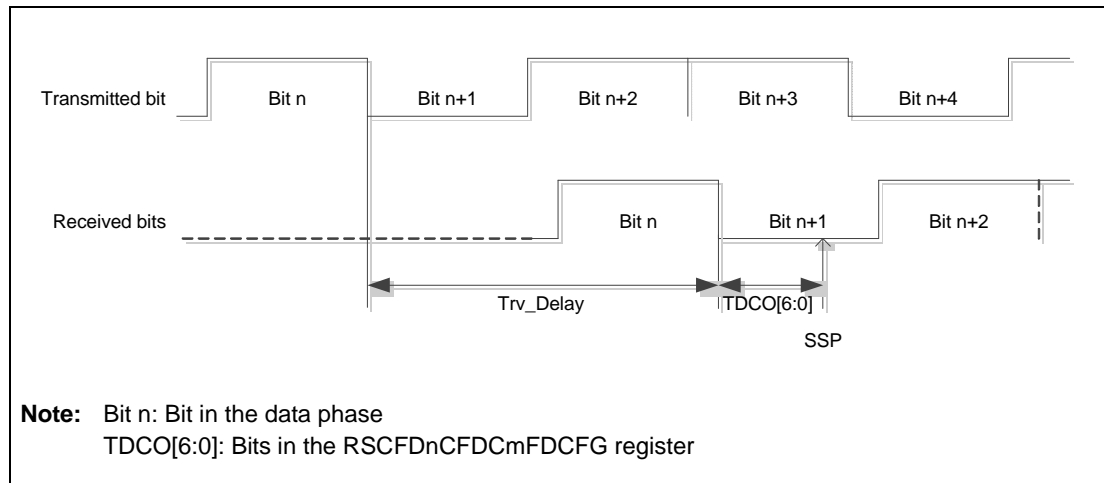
Transmitted bit

Bit n

Bit n+1

Bit n+2

Bit n+3

Bit n+4

Received bits

Bit n

Bit n+1

Bit n+2

Trv_Delay

TDCO[6:0]

SSP

**Note:** Bit n: Bit in the data phase
TDCO[6:0]: Bits in the RSCFDnCFDCmFDCFG register